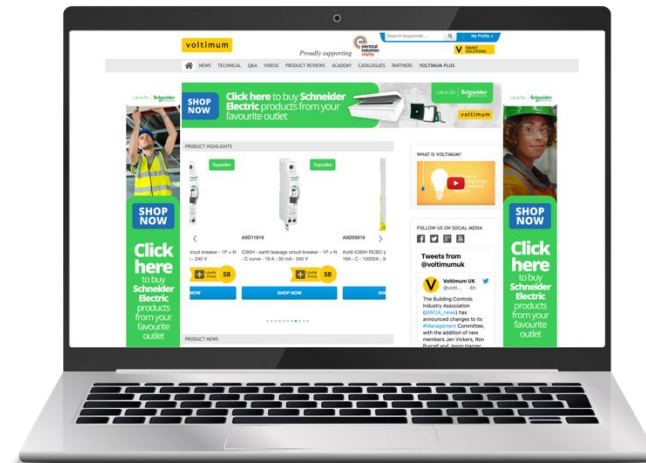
voltimum

Proudly supporting ELECTRICAL INDUSTRIES CHARITY

Search keywords ...

My Profile

SMART SOLUTIONS

NEWS TECHNICAL Q&A VIDEOS PRODUCT REVIEWS ACADEMY CATALOGUES PARTNERS VOLTIMUM PLUS

Life Is On Schneider Electric

SHOP NOW

Click here to buy Schneider Electric products from your favourite outlet

Life Is On

voltimum

Life Is On Schneider Electric

SHOP NOW

Click here to buy Schneider Electric products from your favourite outlet

PRODUCT HIGHLIGHTS

Topseller

Topseller

A9D11816

A9D5816

ircuit breaker - 1P + N - 240 V

iC60H - earth leakage circuit breaker - 1P + N - C curve - 16 A - 30 mA - 240 V

Acti9 iC60H RCBO 1 16A - C - 15000A - B

58

58

NOW

SHOP NOW

SH

PRODUCT NEWS

WHAT IS VOLTIMUM?

FOLLOW US ON SOCIAL MEDIA

Tweets from @voltimumuk

Voltimum UK @volti... · 6h

The Building Controls Industry Association (@BCIA_news) has announced changes to its #Management Committee, with the addition of new members Jan Vickers, Ron Burrell and Jason Harner

Life Is On Schneider Electric

SHOP NOW

Click here to buy Schneider Electric products from your favourite outlet